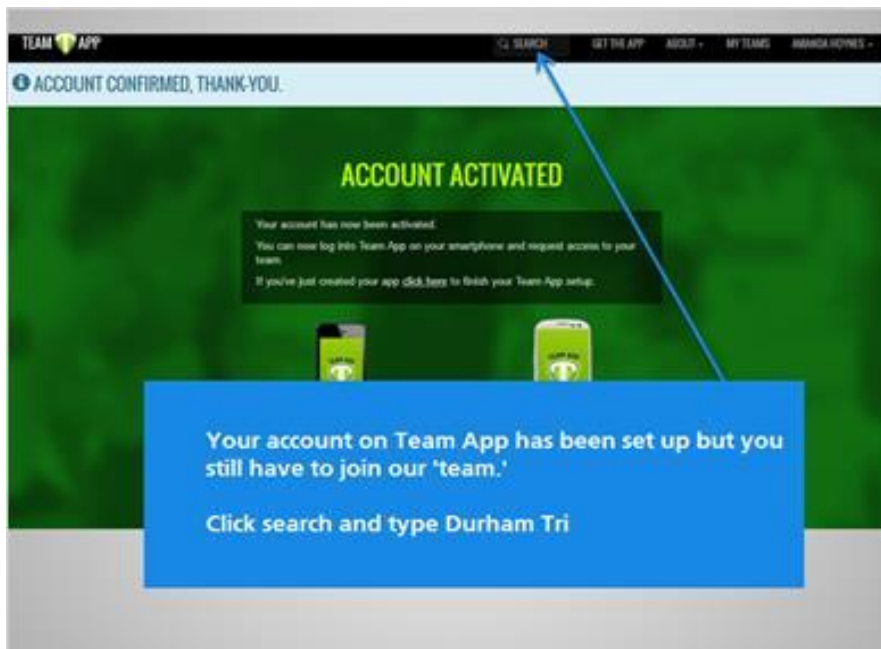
TEAM APP

SEARCH GET THE APP ABOUT MY TEAMS AMANDA HOYNES

ACCOUNT CONFIRMED, THANK-YOU.

ACCOUNT ACTIVATED

Your account has now been activated.

You can now log into Team App on your smartphone and request access to your team.

If you've just created your app click here to finish your Team App setup.

Your account on Team App has been set up but you still have to join our 'team.'

Click search and type Durham Tri